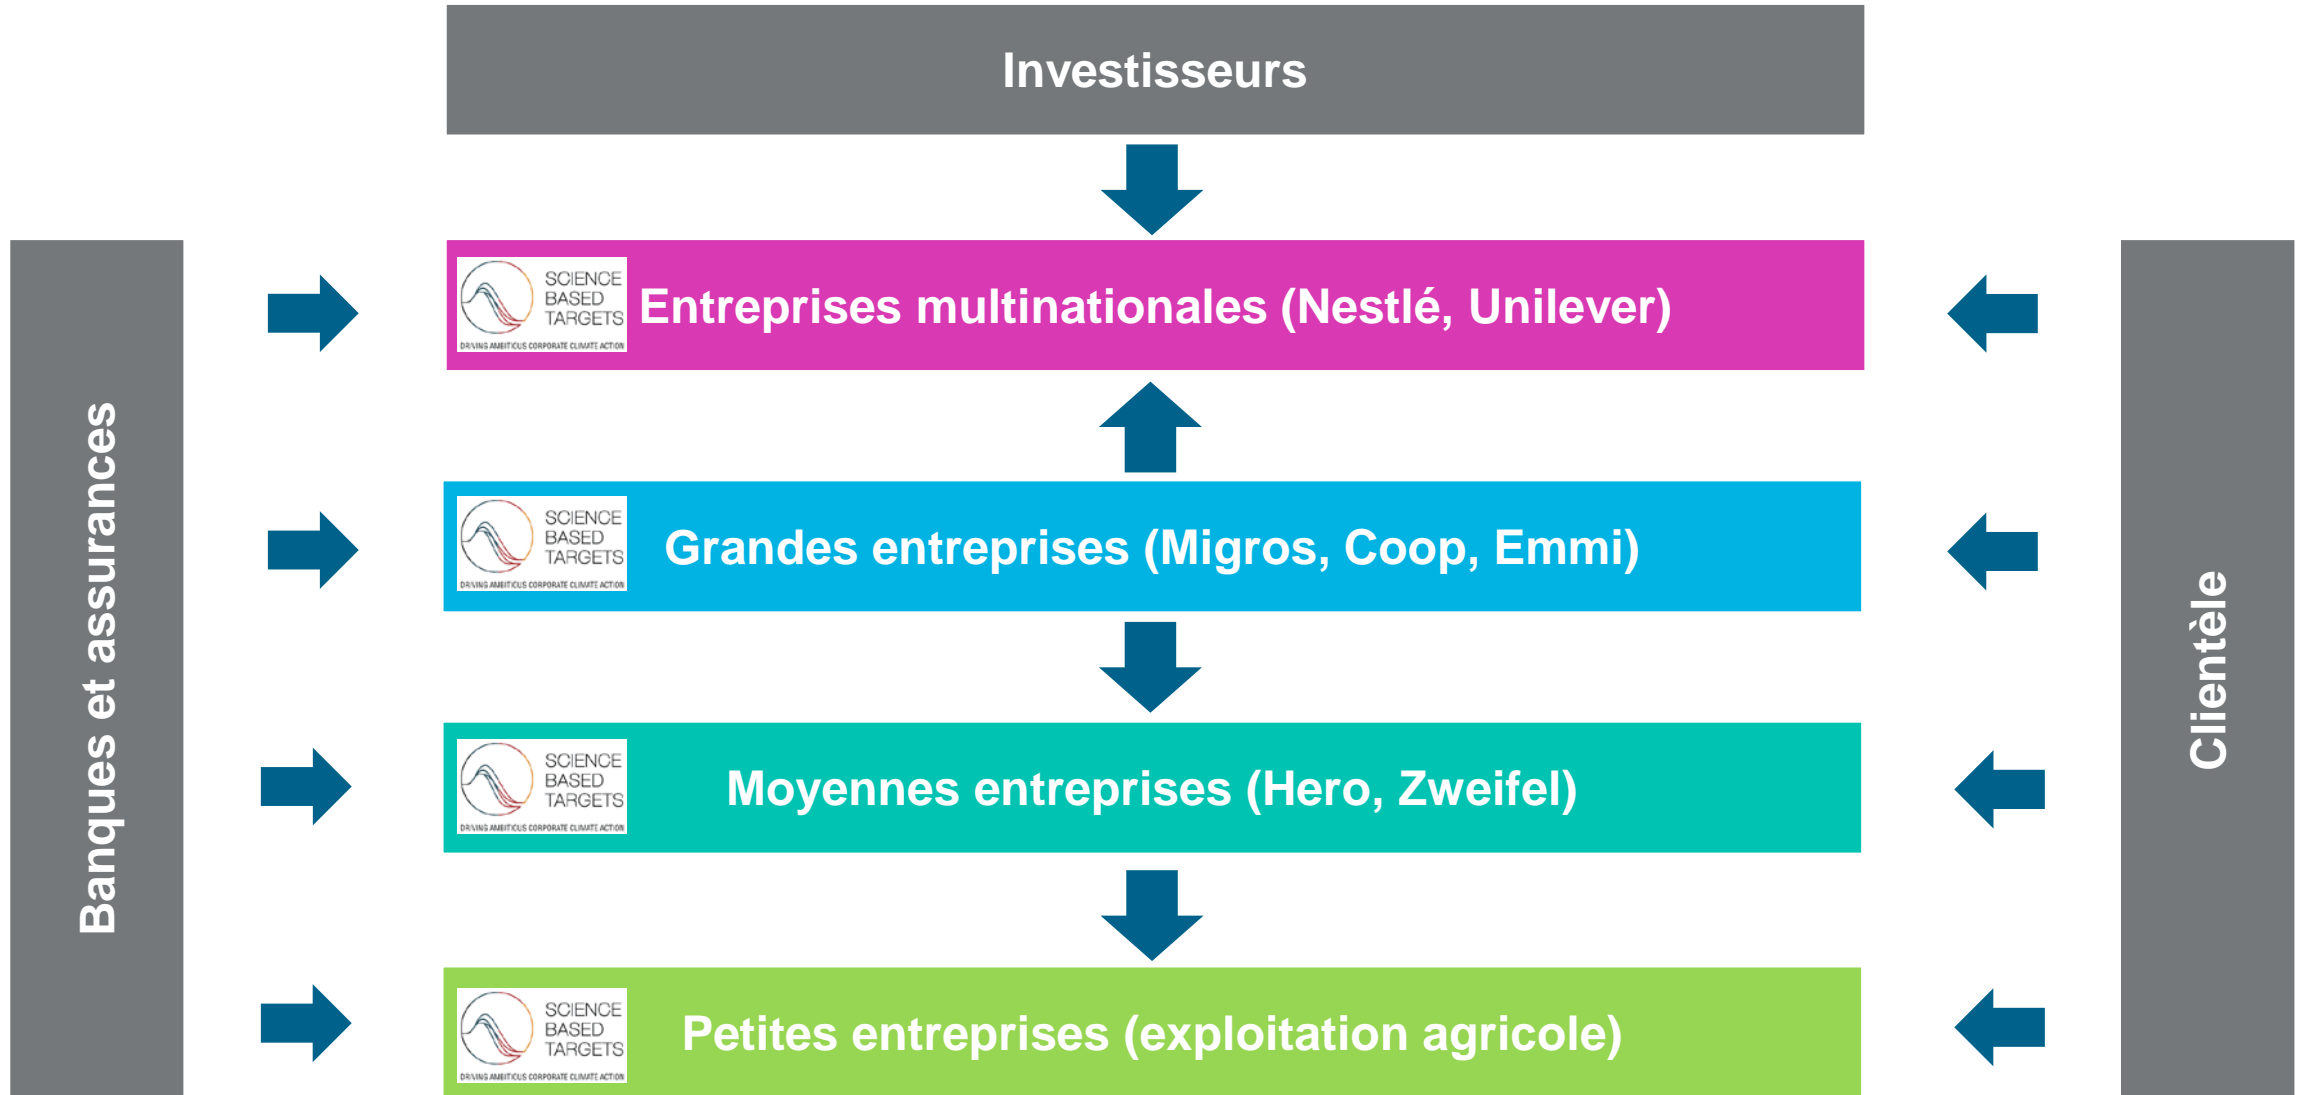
Investisseurs

Banques et assurances

SCIENCE BASED TARGETS
DRIVING AMBITIOUS CORPORATE CLIMATE ACTION
Entreprises multinationales (Nestlé, Unilever)

SCIENCE BASED TARGETS
DRIVING AMBITIOUS CORPORATE CLIMATE ACTION
Grandes entreprises (Migros, Coop, Emmi)

SCIENCE BASED TARGETS
DRIVING AMBITIOUS CORPORATE CLIMATE ACTION
Moyennes entreprises (Hero, Zweifel)

SCIENCE BASED TARGETS
DRIVING AMBITIOUS CORPORATE CLIMATE ACTION
Petites entreprises (exploitation agricole)

Clientèle